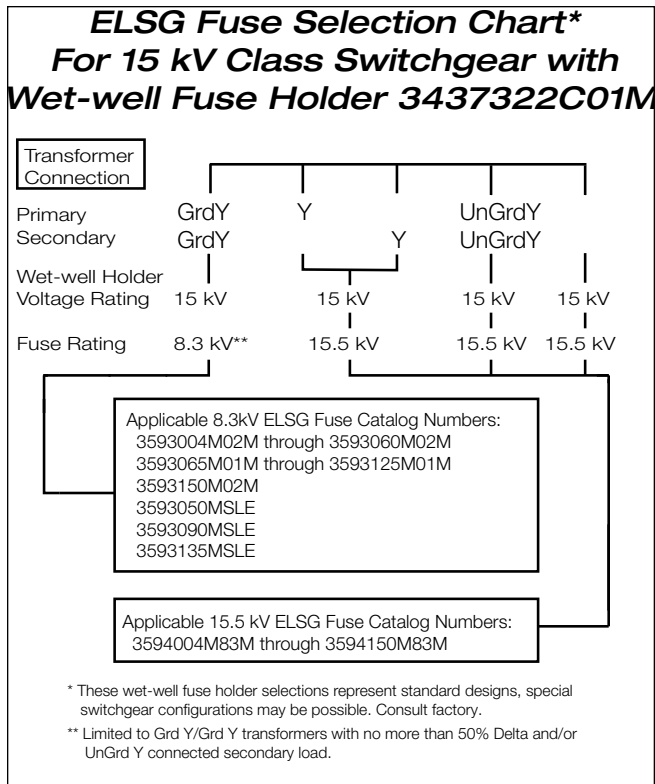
ELSG Fuse Selection Chart*
For 15 kV Class Switchgear with
Wet-well Fuse Holder 3437322C01M

Transformer Connection

Primary GrdY Y UnGrdY
Secondary GrdY Y UnGrdY

Wet-well Holder Voltage Rating 15 kV 15 kV 15 kV 15 kV

Fuse Rating 8.3 kV** 15.5 kV 15.5 kV 15.5 kV

Applicable 8.3kV ELSG Fuse Catalog Numbers:
3593004M02M through 3593060M02M
3593065M01M through 3593125M01M
3593150M02M
3593050MSLE
3593090MSLE
3593135MSLE

Applicable 15.5 kV ELSG Fuse Catalog Numbers:
3594004M83M through 3594150M83M

* These wet-well fuse holder selections represent standard designs, special switchgear configurations may be possible. Consult factory.

** Limited to Grd Y/Grd Y transformers with no more than 50% Delta and/or UnGrd Y connected secondary load.